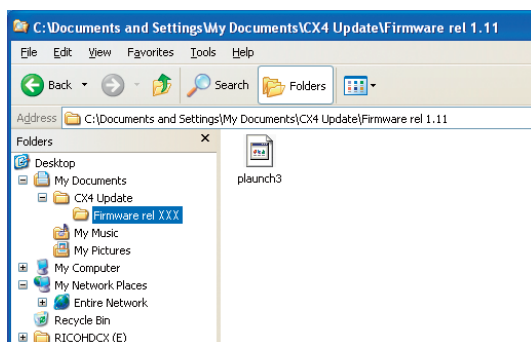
C:\Documents and Settings\My Documents\CX4 Update\Firmware rel 1.11

File Edit View Favorites Tools Help

Back Search Folders

Address C:\Documents and Settings\My Documents\CX4 Update\Firmware rel 1.11

Folders ×

Desktop
My Documents
CX4 Update
Firmware rel XXX
My Music
My Pictures
My Computer
My Network Places
Entire Network
Recycle Bin
RICOHDCX (E)

plaunch3